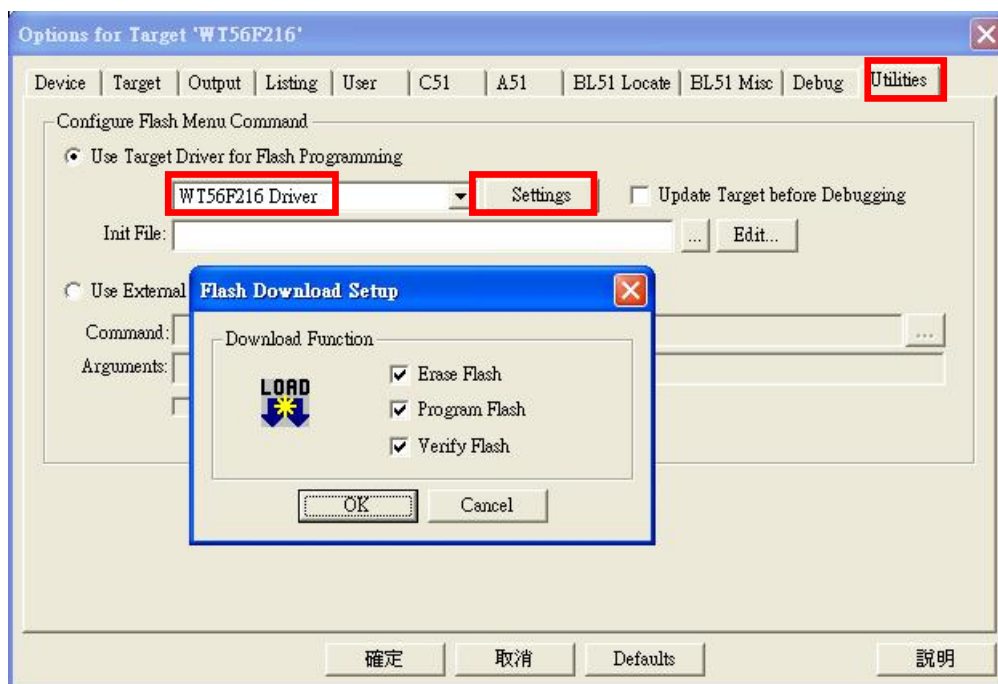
Options for Target 'WT56F216'

Device | Target | Output | Listing | User | C51 | A51 | BL51 Locate | BL51 Misc | Debug | Utilities

Configure Flash Menu Command

Use Target Driver for Flash Programming

WT56F216 Driver

Settings

Update Target before Debugging

Init File:

...

Edit...

Use External

Command:

...

Arguments:

Flash Download Setup

Download Function

LOAD

Erase Flash

Program Flash

Verify Flash

OK

Cancel

確定

取消

Defaults

說明